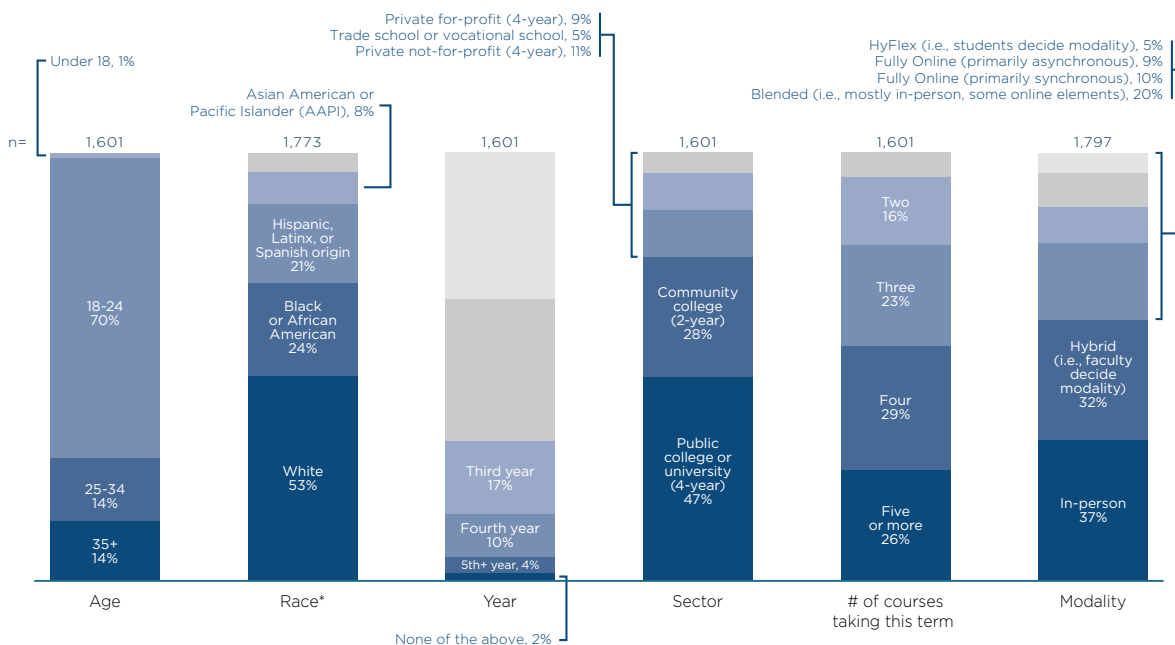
Private for-profit (4-year), 9%
Trade school or vocational school, 5%
Private not-for-profit (4-year), 11%

HyFlex (i.e., students decide modality), 5%
Fully Online (primarily asynchronous), 9%
Fully Online (primarily synchronous), 10%
Blended (i.e., mostly in-person, some online elements), 20%

Under 18, 1%

Asian American or Pacific Islander (AAPI), 8%

n= 1,601 1,773 1,601 1,601 1,601 1,797

18-24 70%

25-34 14%

35+ 14%

Hispanic, Latinx, or Spanish origin 21%

Black or African American 24%

White 53%

Third year 17%

Fourth year 10%

5th+ year, 4%

Community college (2-year) 28%

Public college or university (4-year) 47%

Two 16%

Three 23%

Four 29%

Five or more 26%

Hybrid (i.e., faculty decide modality) 32%

In-person 37%

Age

Race*

Year

Sector

# of courses taking this term

Modality

None of the above, 2%